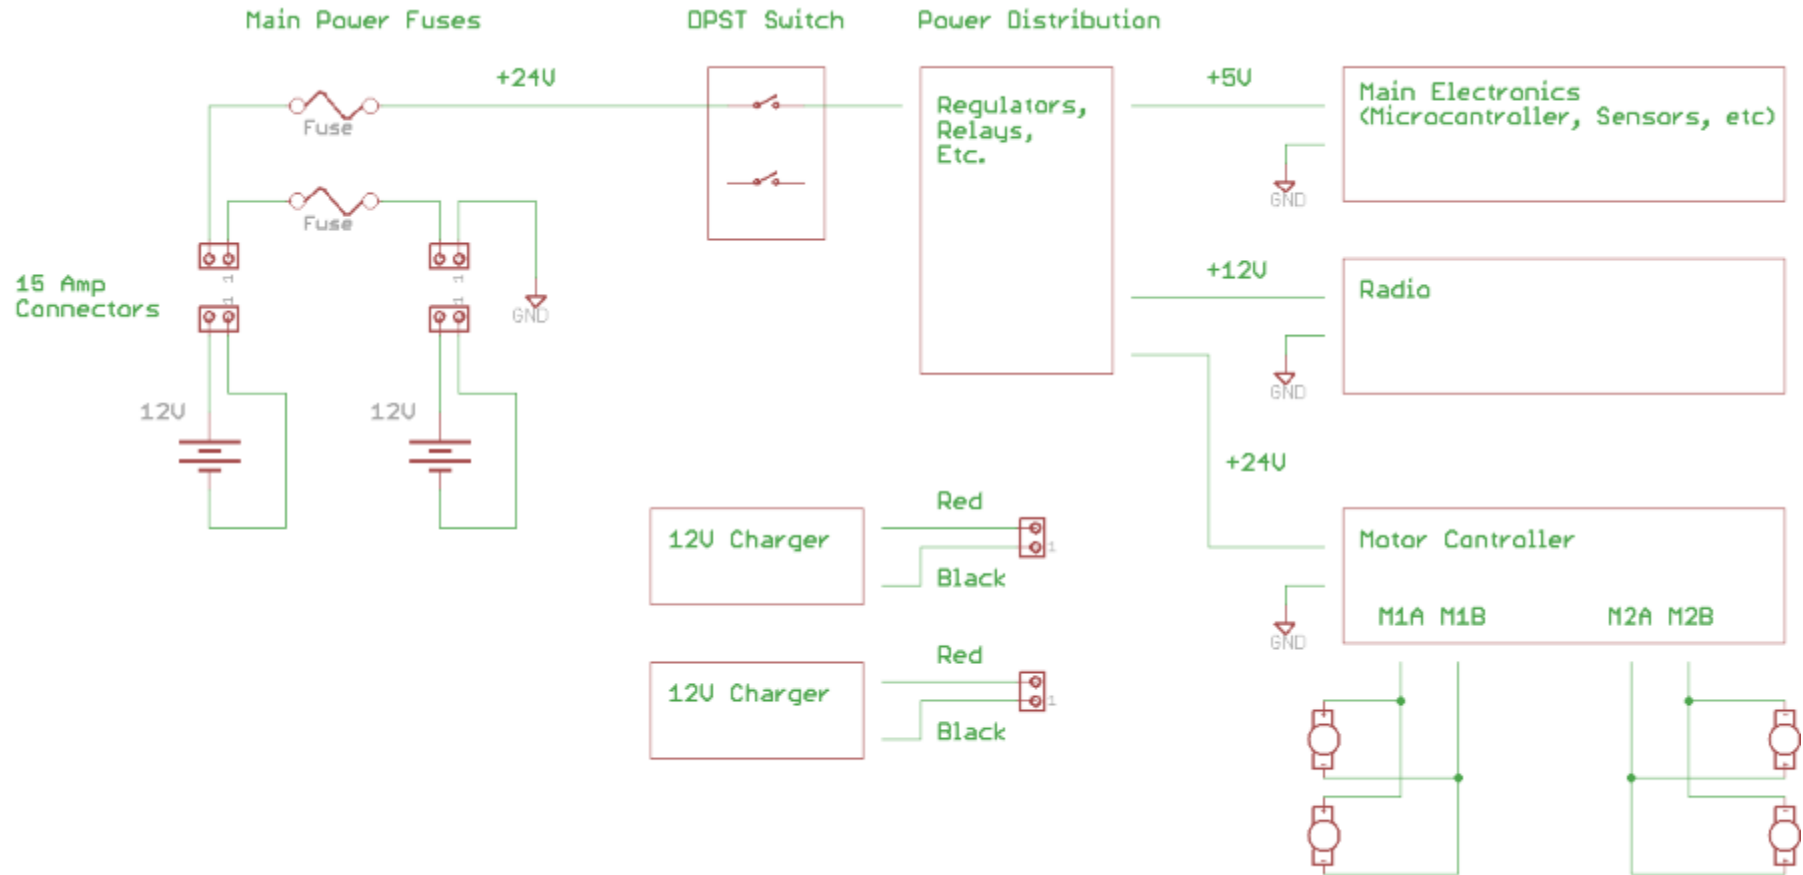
Main Power Fuses

DPST Switch

Power Distribution

+24V

Fuse

Fuse

Regulators, Relays, Etc.

+5V

Main Electronics (Microcontroller, Sensors, etc)

GND

15 Amp Connectors

1

1

1

1

GND

+12V

Radio

GND

12V

12V

+24V

Red

12V Charger

1

Black

Motor Controller

GND

M1A M1B

M2A M2B

Red

12V Charger

1

Black